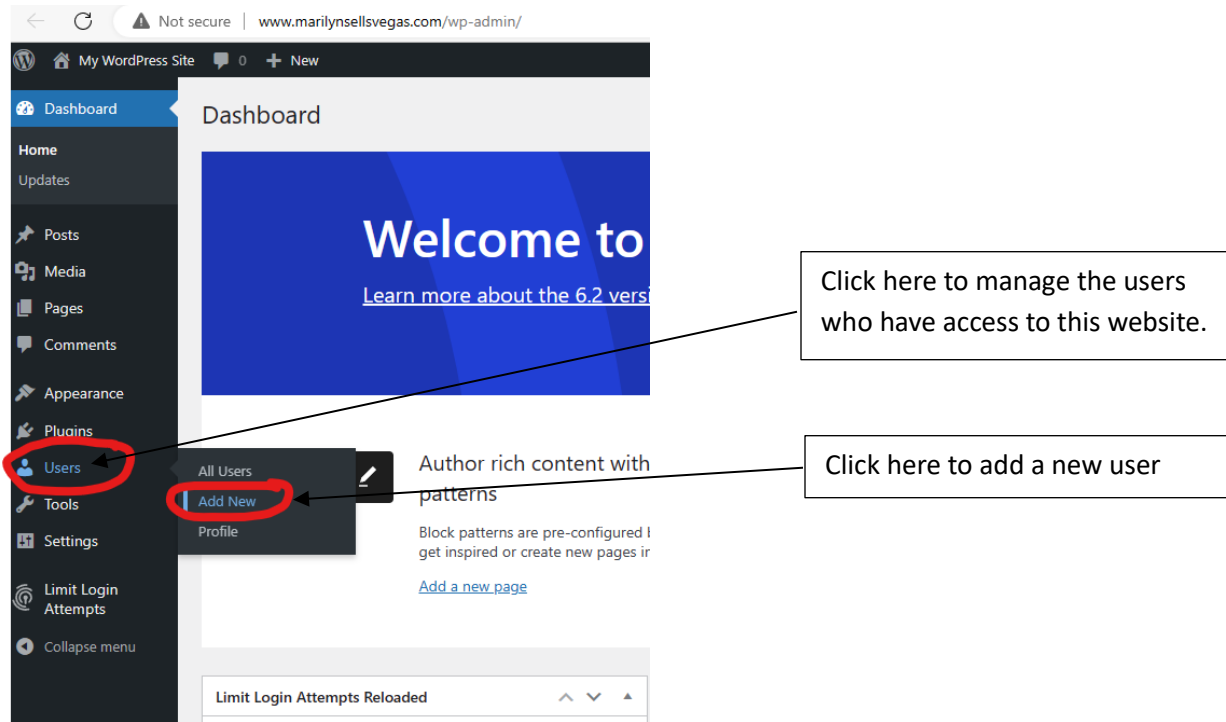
Not secure | www.marilynsellsvegas.com/wp-admin/

My WordPress Site 0 + New

Dashboard
Home
Updates
Posts
Media
Pages
Comments
Appearance
Plugins
Users
Tools
Settings
Limit Login Attempts
Collapse menu

All Users
Add New
Profile

Dashboard

Welcome to

Learn more about the 6.2 versi

Author rich content with patterns

Block patterns are pre-configured b get inspired or create new pages ir

Add a new page

Limit Login Attempts Reloaded

Click here to manage the users who have access to this website.

Click here to add a new user